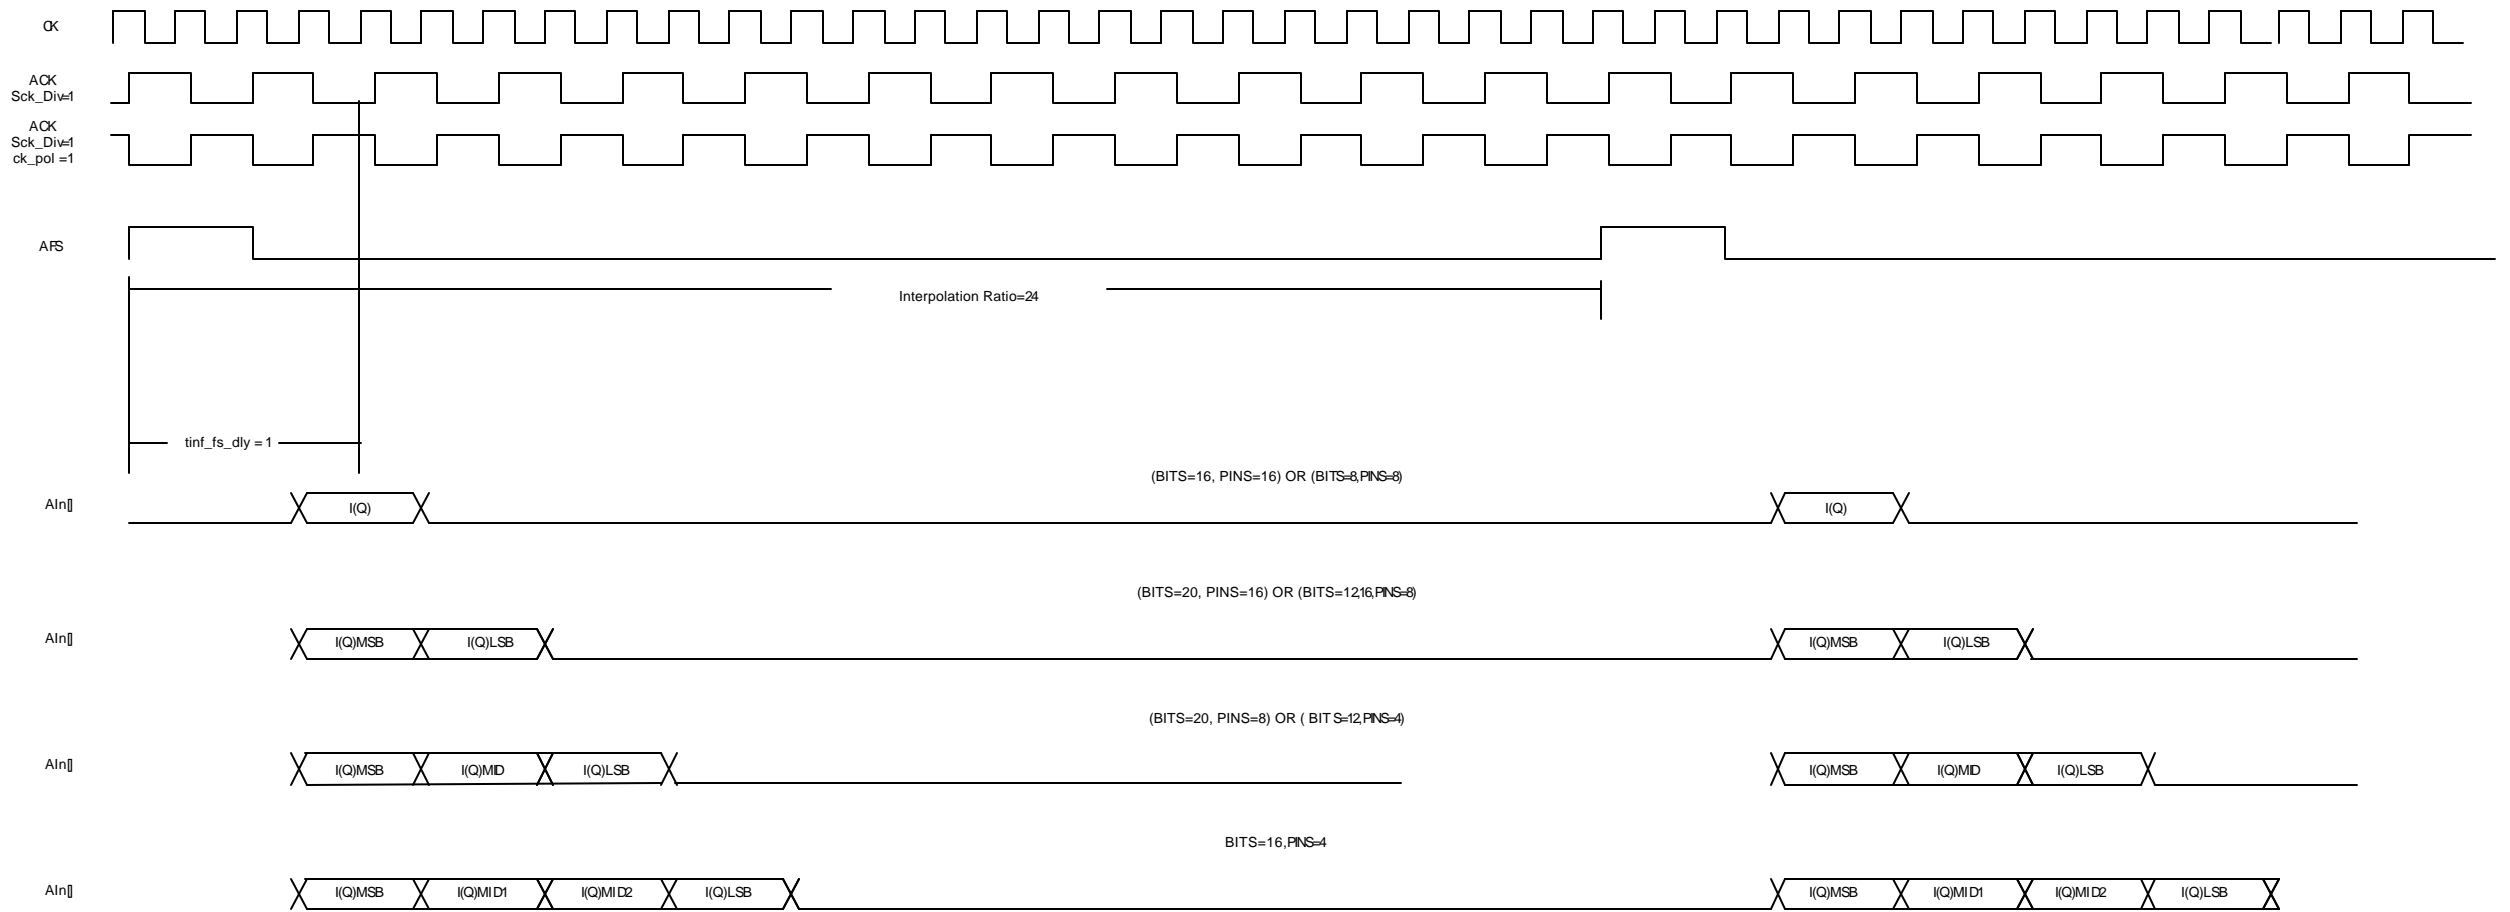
CK

ACK
Sck_Div=1

ACK
Sck_Div=1
ck_pol =1

AFS

Interpolation Ratio=24

tinf_fs_dly = 1

(BITS=16, PINS=16) OR (BITS=8,PINS=8)

AIn[]

I(Q)

I(Q)

(BITS=20, PINS=16) OR (BITS=12,16,PINS=8)

AIn[]

I(Q)MSB

I(Q)LSB

I(Q)MSB

I(Q)LSB

(BITS=20, PINS=8) OR ( BIT S=12,PINS=4)

AIn[]

I(Q)MSB

I(Q)MID

I(Q)LSB

I(Q)MSB

I(Q)MID

I(Q)LSB

BITS=16,PINS=4

AIn[]

I(Q)MSB

I(Q)MID1

I(Q)MID2

I(Q)LSB

I(Q)MSB

I(Q)MID1

I(Q)MID2

I(Q)LSB